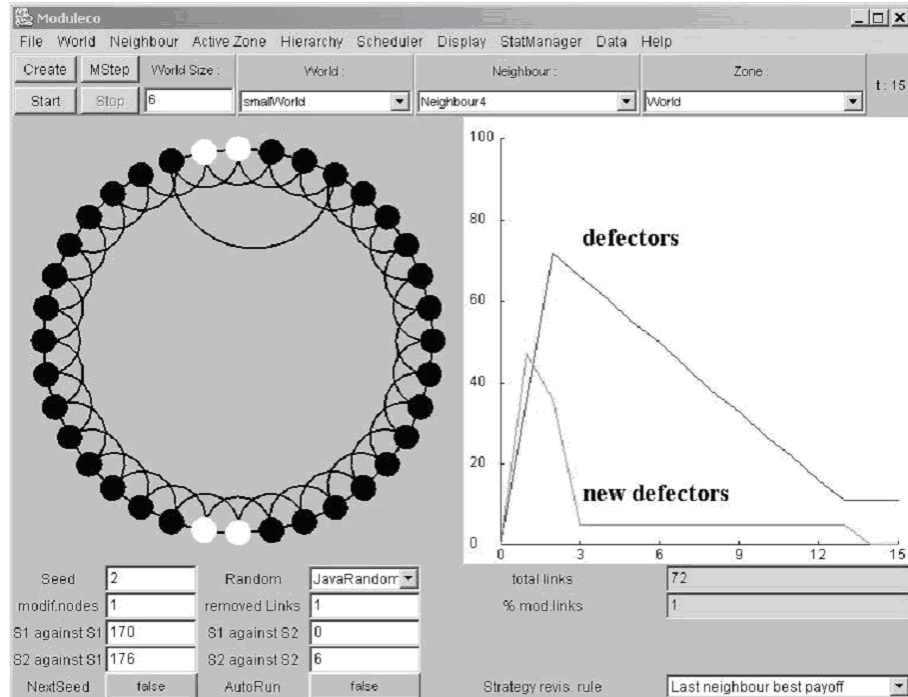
Moduleco

File World Neighbour Active Zone Hierarchy Scheduler Display StatManager Data Help

Create MStep World Size : World : Neighbour : Zone : t : 15

Start Stop 6 smallWorld Neighbour4 World

100

80

defectors

60

40

20

new defectors

0

0 3 6 9 12 15

Seed 2 Random JavaRandom total links 72

modif.nodes 1 removed Links 1 % mod.links 1

S1 against S1 170 S1 against S2 0

S2 against S1 176 S2 against S2 6

NextSeed false AutoRun false Strategy revis. rule Last neighbour best payoff